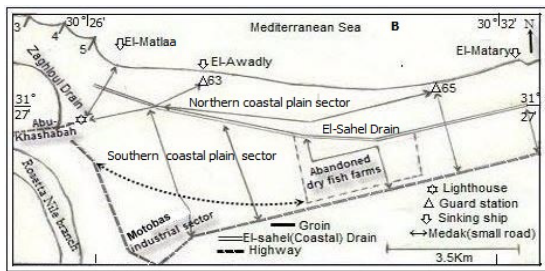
3
4
5
30°26'
Mediterranean Sea
B
30°32'
N
El-Matlaa
El-Awadly
El-Matary
63
65
Zaghloul Drain
31° 27'
31° 27'
Northern coastal plain sector
Abu-Khashabah
El-Sahel Drain
Southern coastal plain sector
Abandoned dry fish farms
Rosetta Nile branch
Motobas industrial sector
Lighthouse
Guard station
Sinking ship
Medak(small road)
Groin
El-sahel(Coastal) Drain
Highway
3.5Km